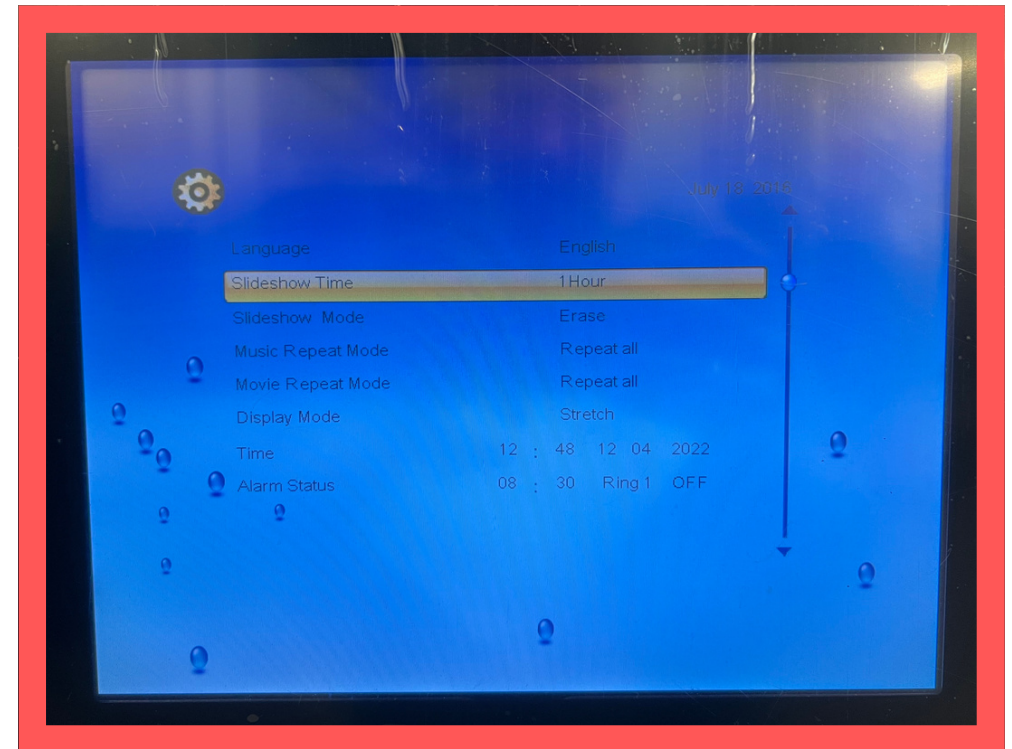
July 18 2018

| | |
|---|---|
| Language | English |
| Slideshow Time | 1 Hour |
| Slideshow Mode | Erase |
| Music Repeat Mode | Repeat all |
| Movie Repeat Mode | Repeat all |
| Display Mode | Stretch |
| Time | 12 : 48 12 04 2022 |
| Alarm Status | 08 : 30 Ring 1 OFF |